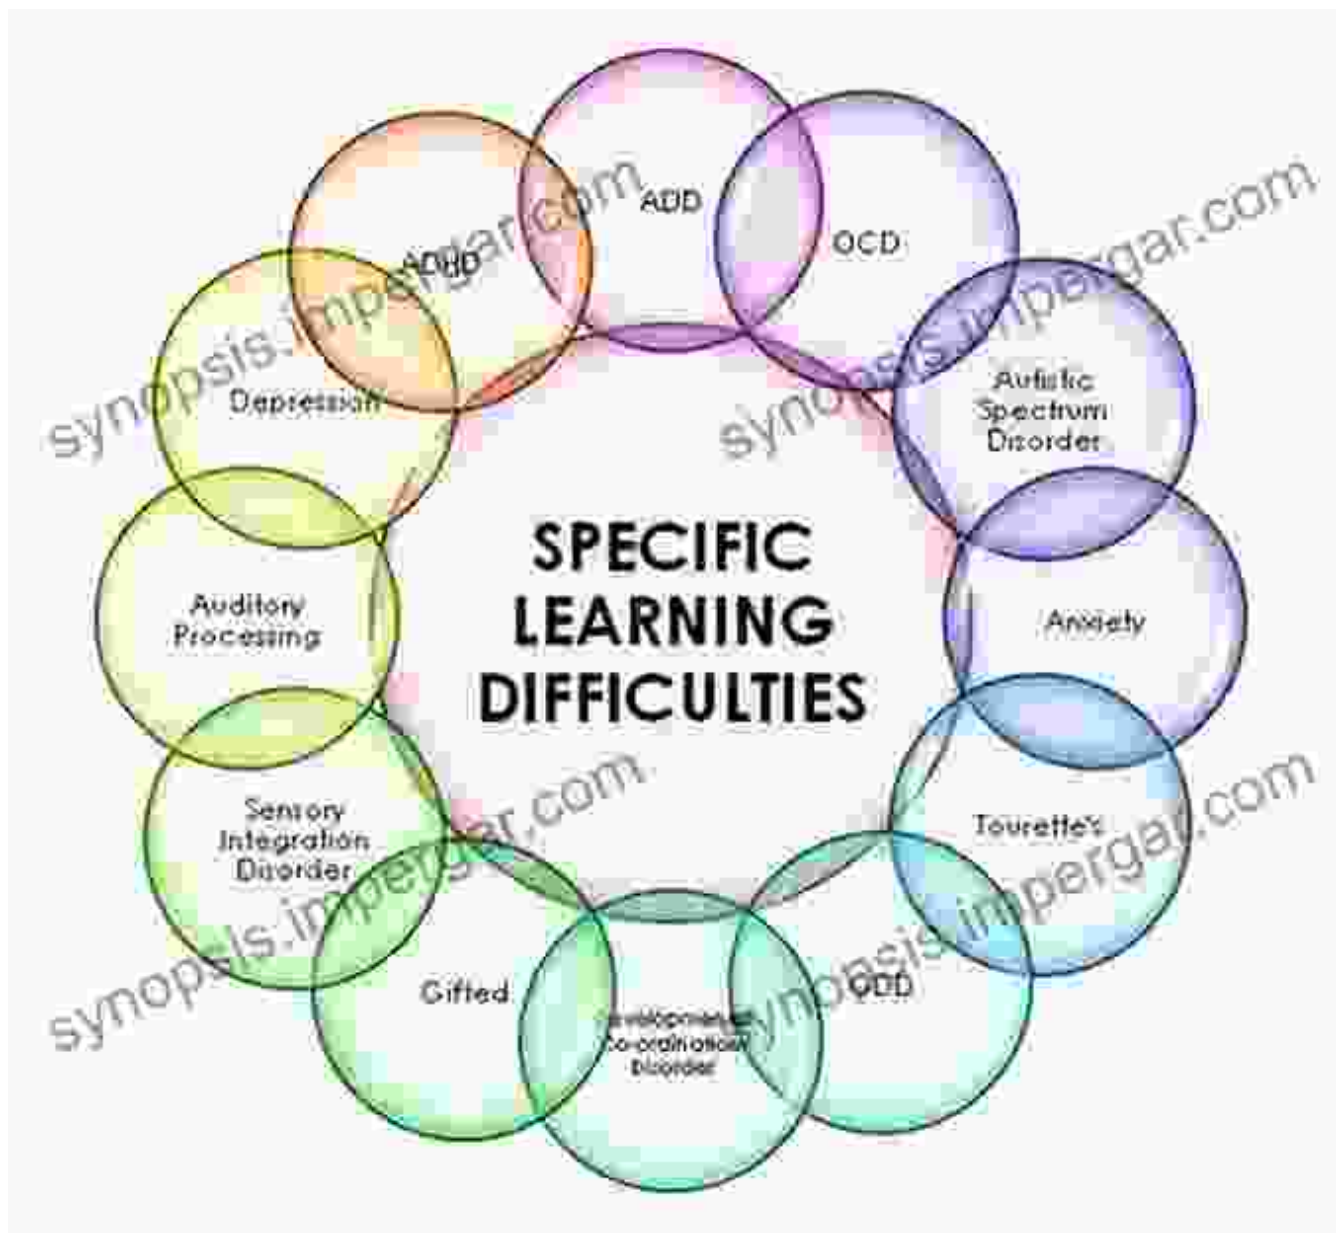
SPECIFIC LEARNING DIFFICULTIES

ADD

OCD

Autistic Spectrum Disorder

Anxiety

Tourette's

ODD

Developmental Co-ordination Disorder

Gifted

Sensory Integration Disorder

Auditory Processing

Depression

ADHD

synopsis.impergar.com

synopsis.impergar.com

synopsis.impergar.com

synopsis.impergar.com